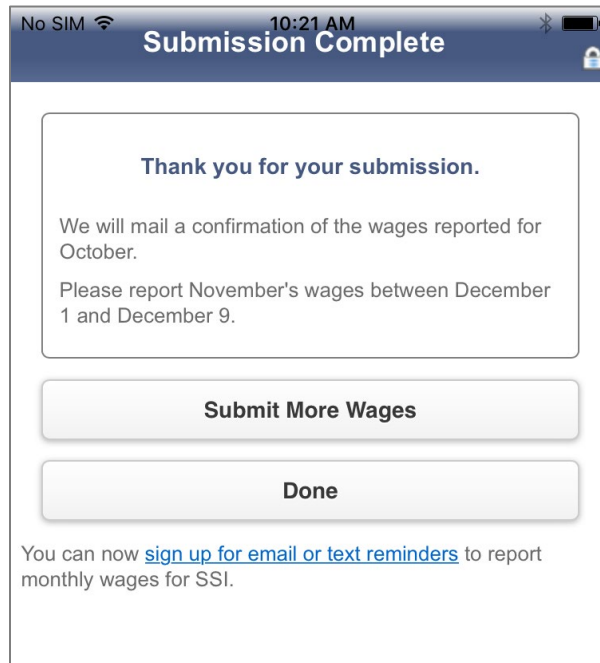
No SIM 10:21 AM

Submission Complete

Thank you for your submission.

We will mail a confirmation of the wages reported for October.

Please report November's wages between December 1 and December 9.

Submit More Wages

Done

You can now sign up for email or text reminders to report monthly wages for SSI.